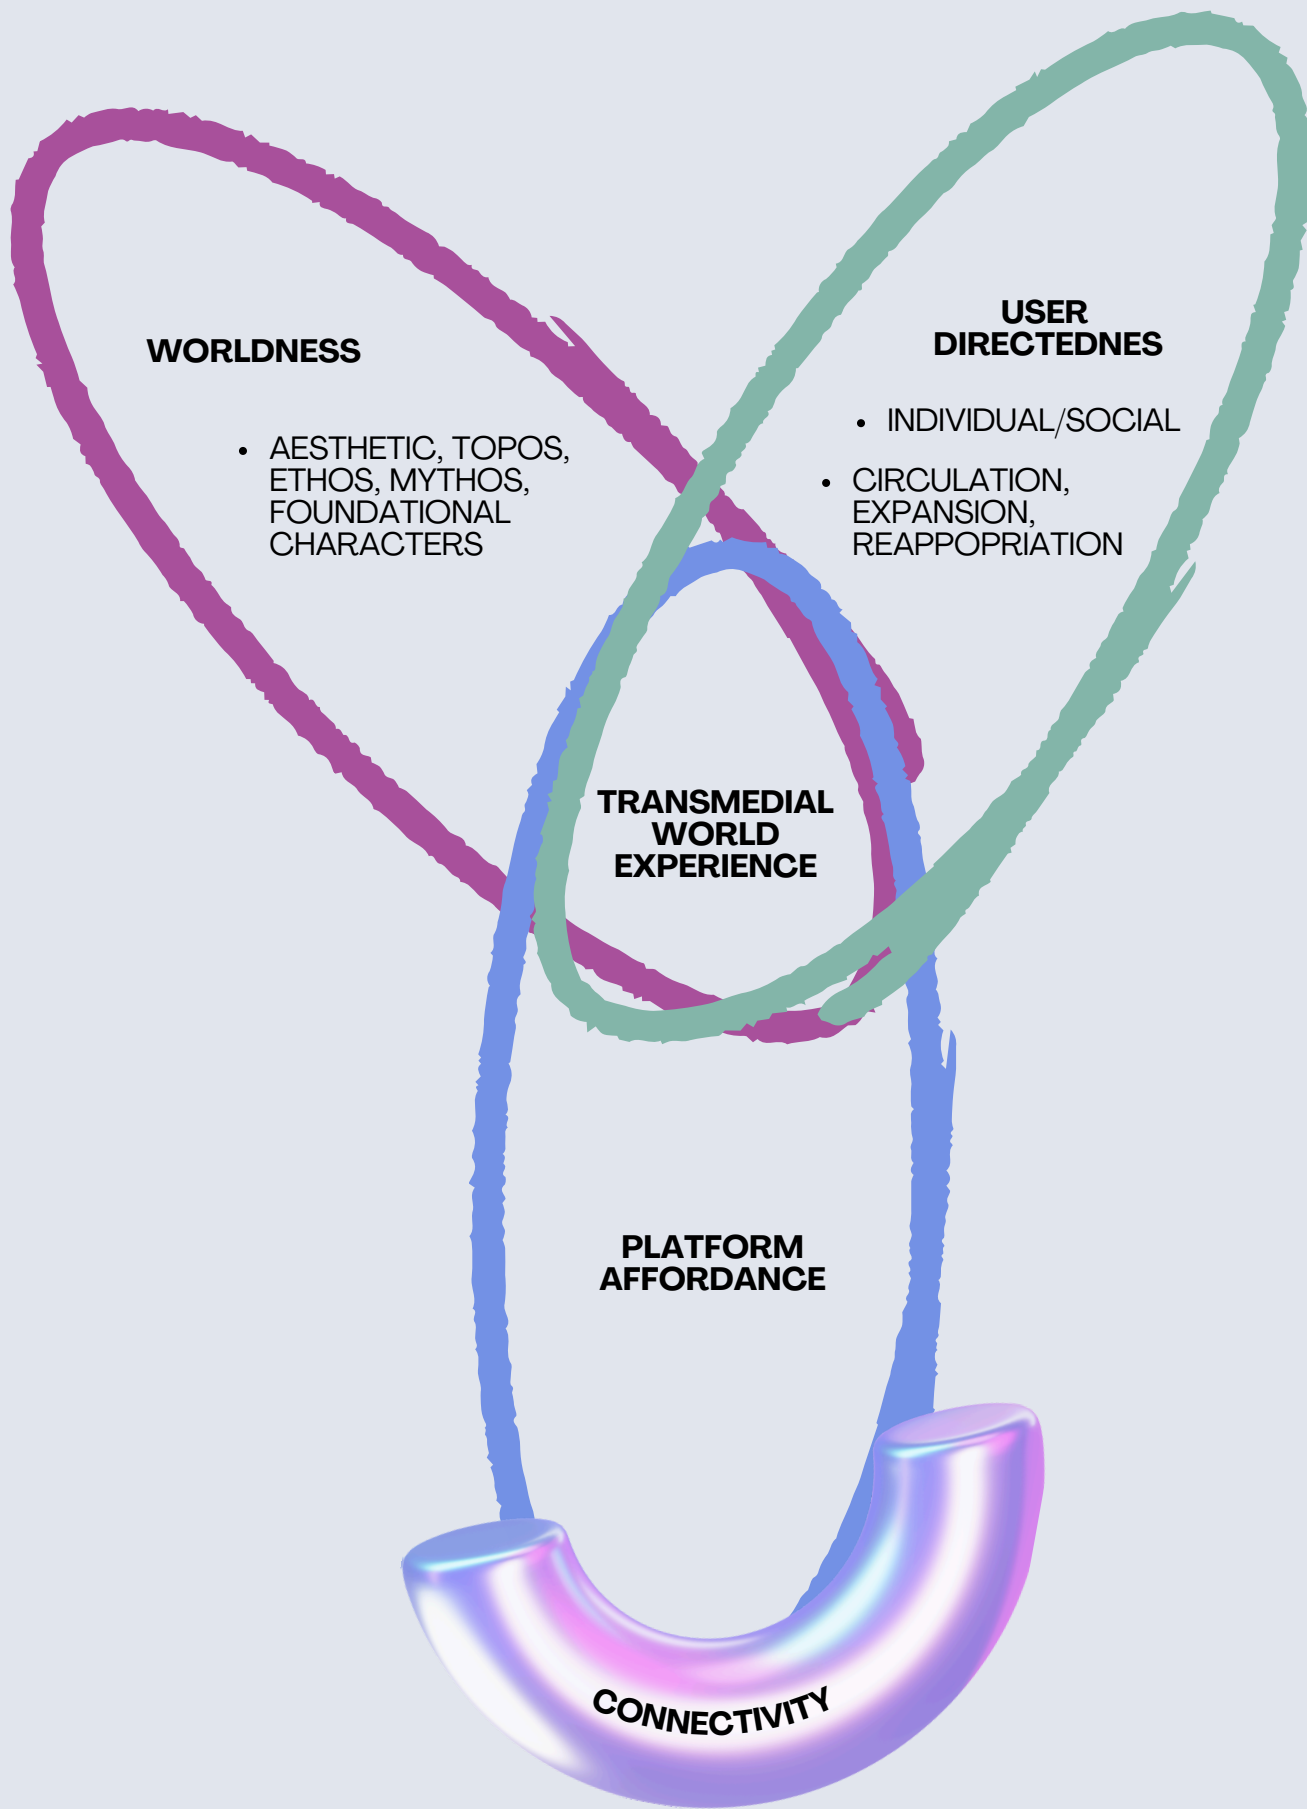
WORLDNESS

- AESTHETIC, TOPOS, ETHOS, MYTHOS, FOUNDATIONAL CHARACTERS

USER DIRECTEDNES

- INDIVIDUAL/SOCIAL
- CIRCULATION, EXPANSION, REAPPOPRIATION

TRANSMEDIAL WORLD EXPERIENCE

PLATFORM AFFORDANCE

CONNECTIVITY